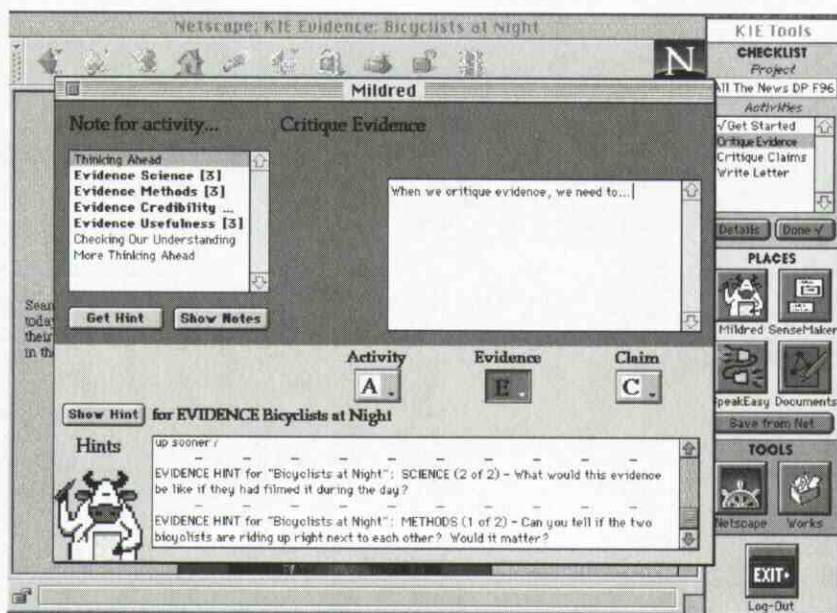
Netscape: KIE Evidence: Bicyclists at Night

N

Mildred

Note for activity...

Critique Evidence

Thinking Ahead
Evidence Science [3]
Evidence Methods [3]
Evidence Credibility ...
Evidence Usefulness [3]
Checking Our Understanding
More Thinking Ahead

When we critique evidence, we need to...

Get Hint

Show Notes

Sear
today
their
in th

Activity

Evidence

Claim

A

E

C

Show Hint

for EVIDENCE Bicyclists at Night

Hints

up sooner?

EVIDENCE HINT for "Bicyclists at Night": SCIENCE (2 of 2) - What would this evidence be like if they had filmed it during the day?

EVIDENCE HINT for "Bicyclists at Night": METHODS (1 of 2) - Can you tell if the two bicyclists are riding up right next to each other? Would it matter?

KIE Tools

CHECKLIST

Project

All The News DP F96

Activities

√Get Started
Critique Evidence
Critique Claims
Write Letter

Details

Done √

PLACES

Mildred

SenseMaker

SpeakEasy

Documents

Save from Net

TOOLS

Netscape

Works

EXIT

Log-Out